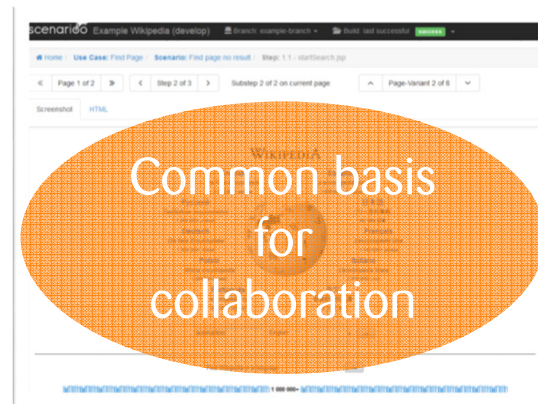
scenarioo Example Wikipedia (develop) Branch: example-branch Build: last successful success

Home / Use Case: Find Page / Scenario: Find page no result / Step: 1.1 - startSearch.jsp

« Page 1 of 2 » ‹ Step 2 of 3 › Substep 2 of 2 on current page ^ Page-Variant 2 of 6 v

Screenshot HTML

WIKIPEDIA

Common basis for collaboration

1 000 000+